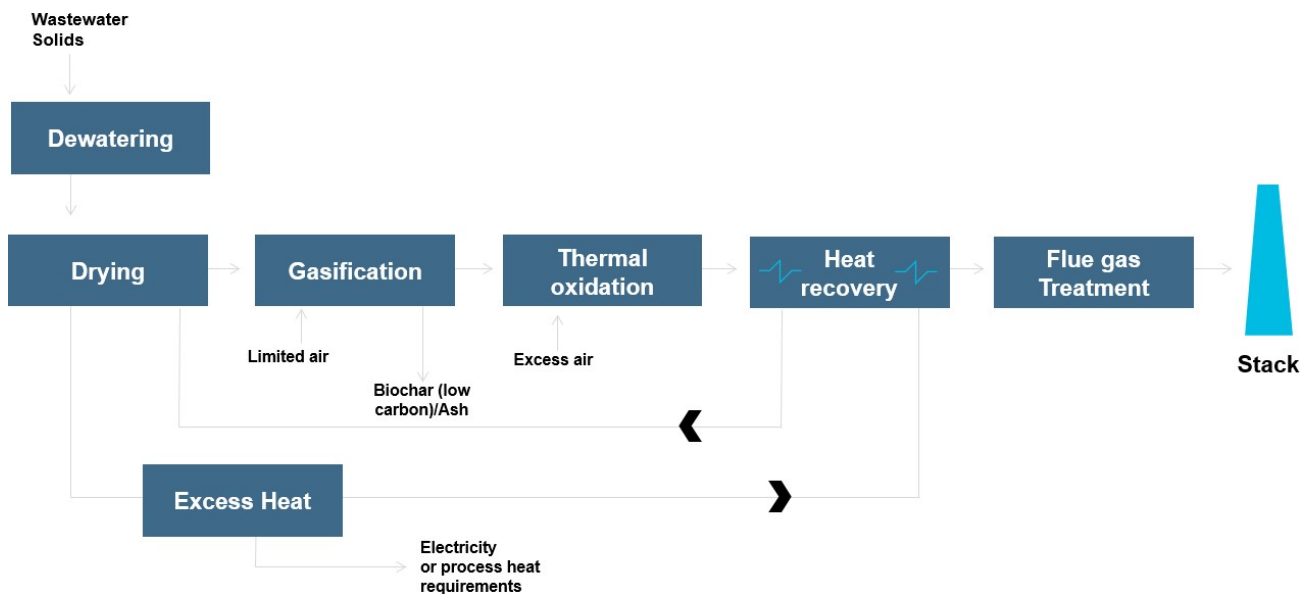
Wastewater Solids

Dewatering

Drying

Gasification

Thermal oxidation

Heat recovery

Flue gas Treatment

Stack

Limited air

Excess air

Biochar (low carbon)/Ash

Excess Heat

Electricity or process heat requirements